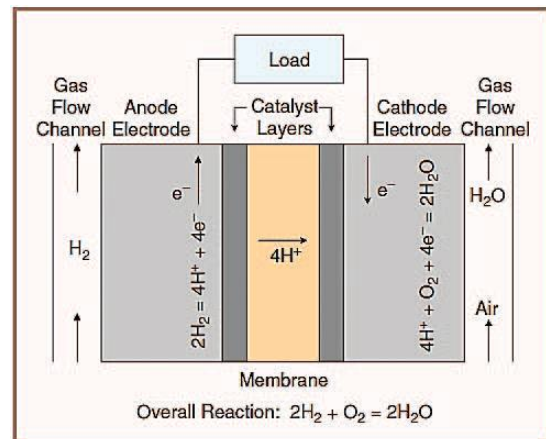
Load

Gas Flow Channel

Anode Electrode

Catalyst Layers

Cathode Electrode

Gas Flow Channel

$e^-$

$H_2$

$2H_2 = 4H^+ + 4e^-$

$4H^+$

$e^-$

$4H^+ + O_2 + 4e^- = 2H_2O$

$H_2O$

Air

Membrane

Overall Reaction: $2H_2 + O_2 = 2H_2O$